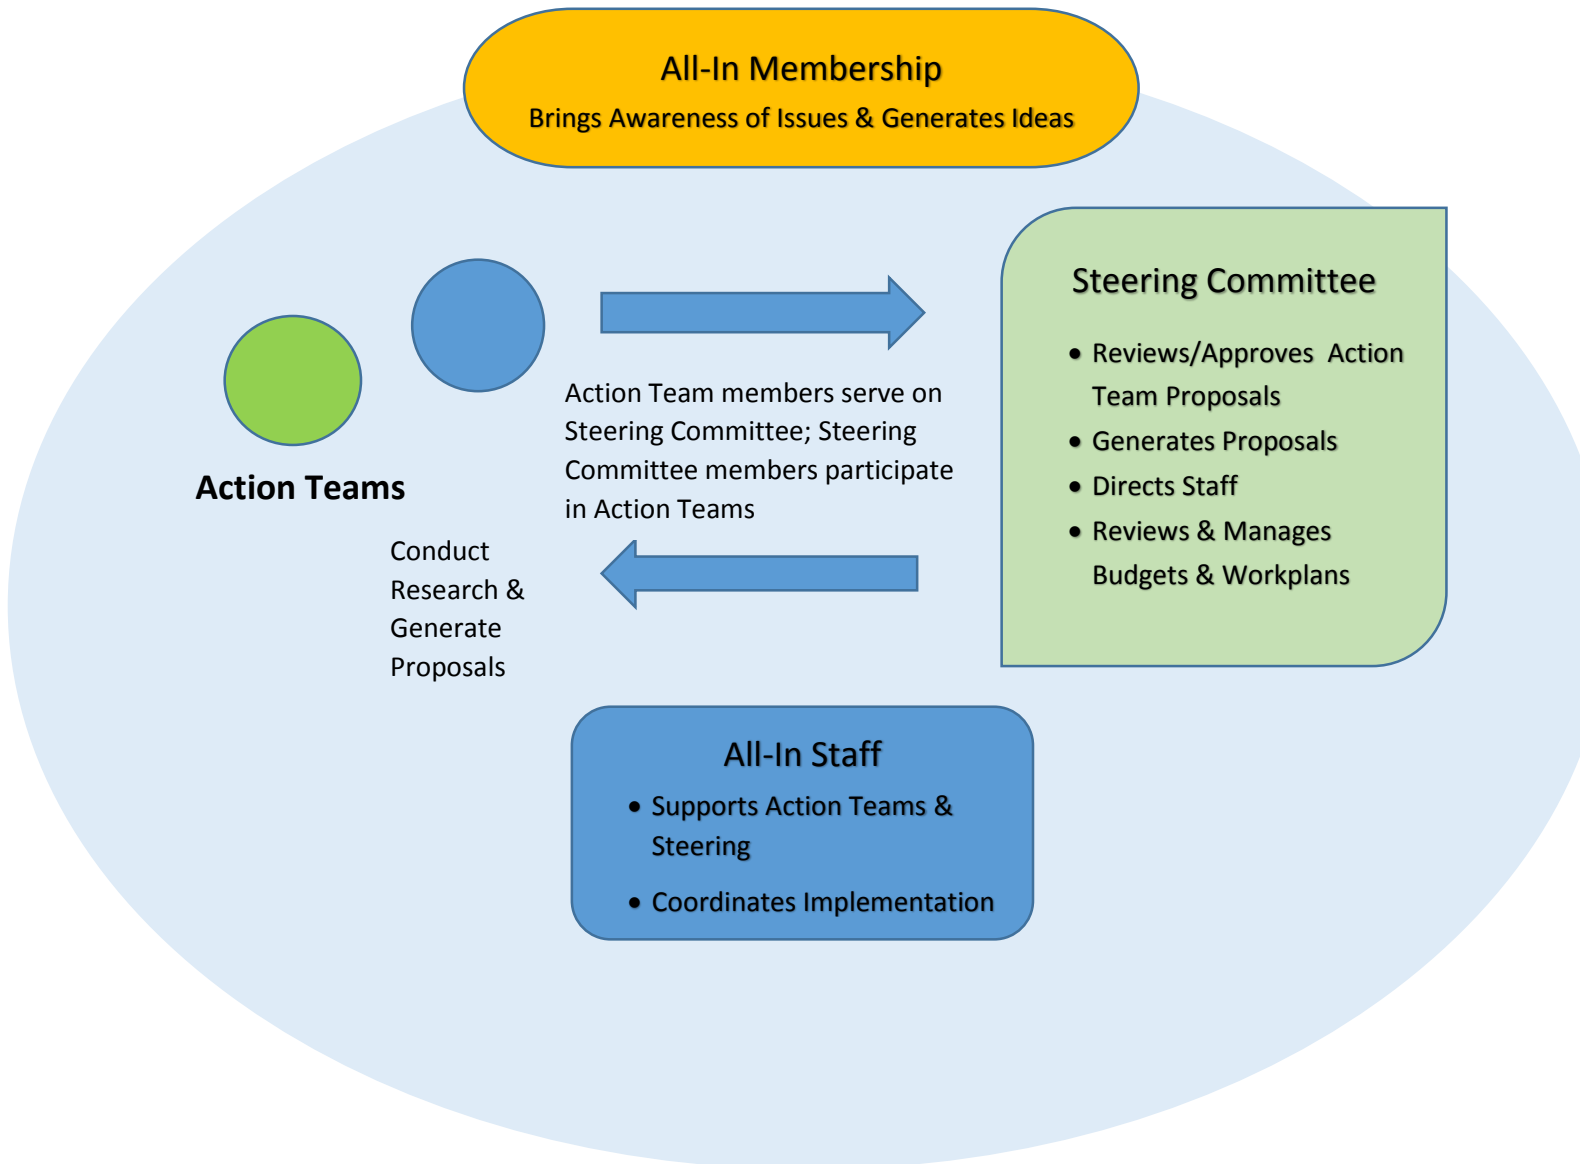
All-In Membership

Brings Awareness of Issues & Generates Ideas

Steering Committee

- Reviews/Approves Action Team Proposals
- Generates Proposals
- Directs Staff
- Reviews & Manages Budgets & Workplans

Action Teams

Action Team members serve on Steering Committee; Steering Committee members participate in Action Teams

Conduct Research & Generate Proposals

All-In Staff

- Supports Action Teams & Steering
- Coordinates Implementation